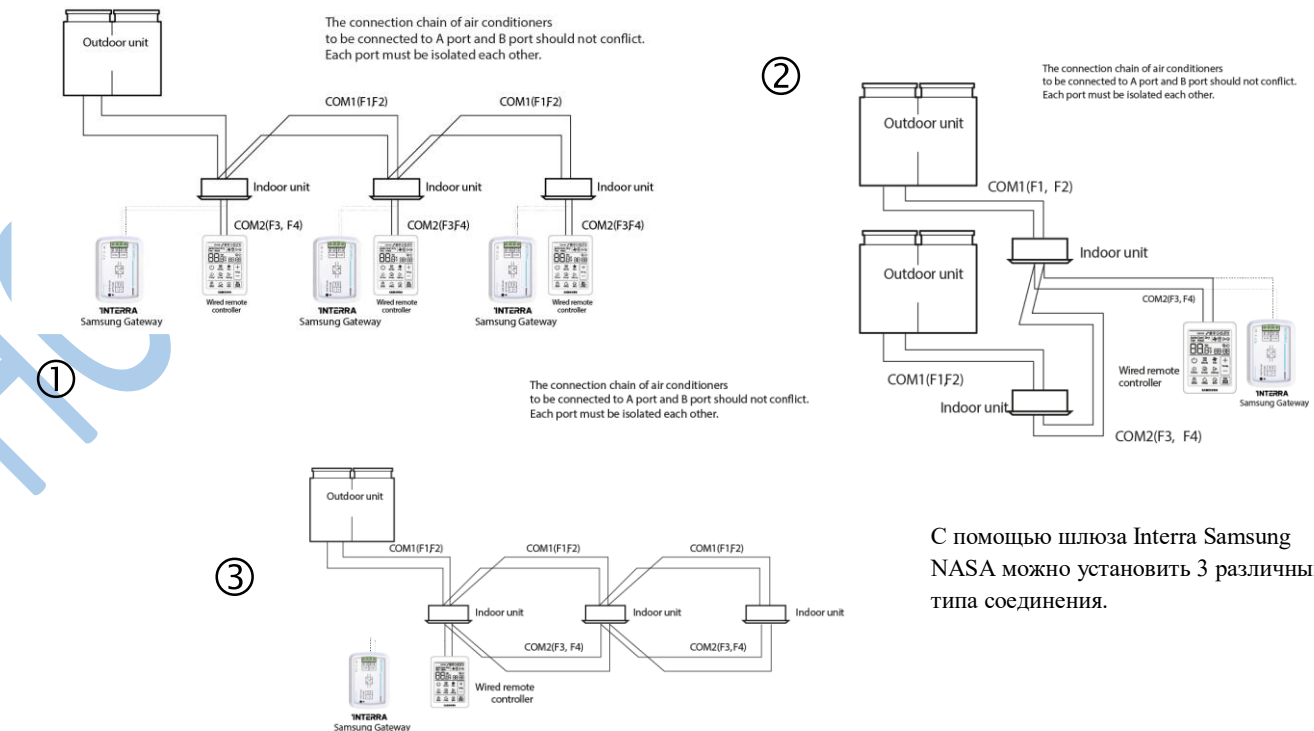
The connection chain of air conditioners to be connected to A port and B port should not conflict. Each port must be isolated each other.

Outdoor unit

COM1(F1F2)

COM1(F1F2)

Indoor unit

Indoor unit

Indoor unit

COM2(F3, F4)

COM2(F3F4)

COM2(F3F4)

INTERRA
Samsung Gateway

Wired remote controller

INTERRA
Samsung Gateway

Wired remote controller

INTERRA
Samsung Gateway

Wired remote controller

①

②

The connection chain of air conditioners to be connected to A port and B port should not conflict. Each port must be isolated each other.

Outdoor unit

COM1(F1, F2)

Indoor unit

Outdoor unit

COM2(F3, F4)

Wired remote controller

INTERRA
Samsung Gateway

COM1(F1F2)

Indoor unit

COM2(F3, F4)

The connection chain of air conditioners to be connected to A port and B port should not conflict. Each port must be isolated each other.

Outdoor unit

COM1(F1F2)

COM1(F1F2)

COM1(F1F2)

③

Indoor unit

Indoor unit

Indoor unit

COM2(F3, F4)

COM2(F3,F4)

Wired remote controller

INTERRA
Samsung Gateway

С помощью шлюза Interra Samsung NASA можно установить 3 различны типа соединения.